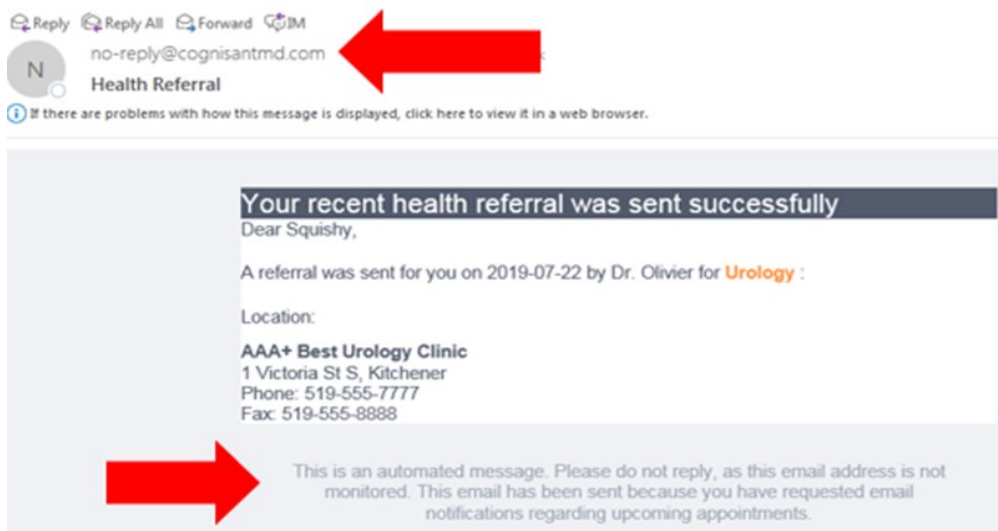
Reply Reply All Forward IM

N

no-reply@cognisantmd.com

Health Referral

If there are problems with how this message is displayed, click here to view it in a web browser.

Your recent health referral was sent successfully

Dear Squishy,

A referral was sent for you on 2019-07-22 by Dr. Olivier for Urology :

Location:

AAA+ Best Urology Clinic
1 Victoria St S, Kitchener
Phone: 519-555-7777
Fax: 519-555-8888

This is an automated message. Please do not reply, as this email address is not monitored. This email has been sent because you have requested email notifications regarding upcoming appointments.